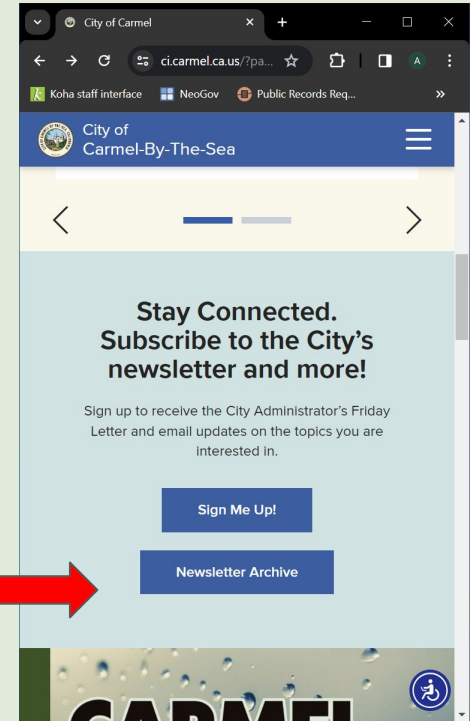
City of Carmel

ci.carmel.ca.us/?pa...

A

Koha staff interface NeoGov Public Records Req...

City of Carmel-By-The-Sea

Stay Connected. Subscribe to the City's newsletter and more!

Sign up to receive the City Administrator's Friday Letter and email updates on the topics you are interested in.

Sign Me Up!

Newsletter Archive

CARMEL